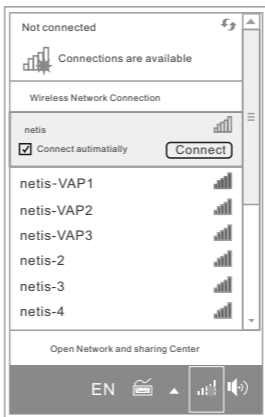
Not connected

Connections are available

Wireless Network Connection

netis

Connect autimatically

Connect

netis-VAP1

netis-VAP2

netis-VAP3

netis-2

netis-3

netis-4

Open Network and sharing Center

EN